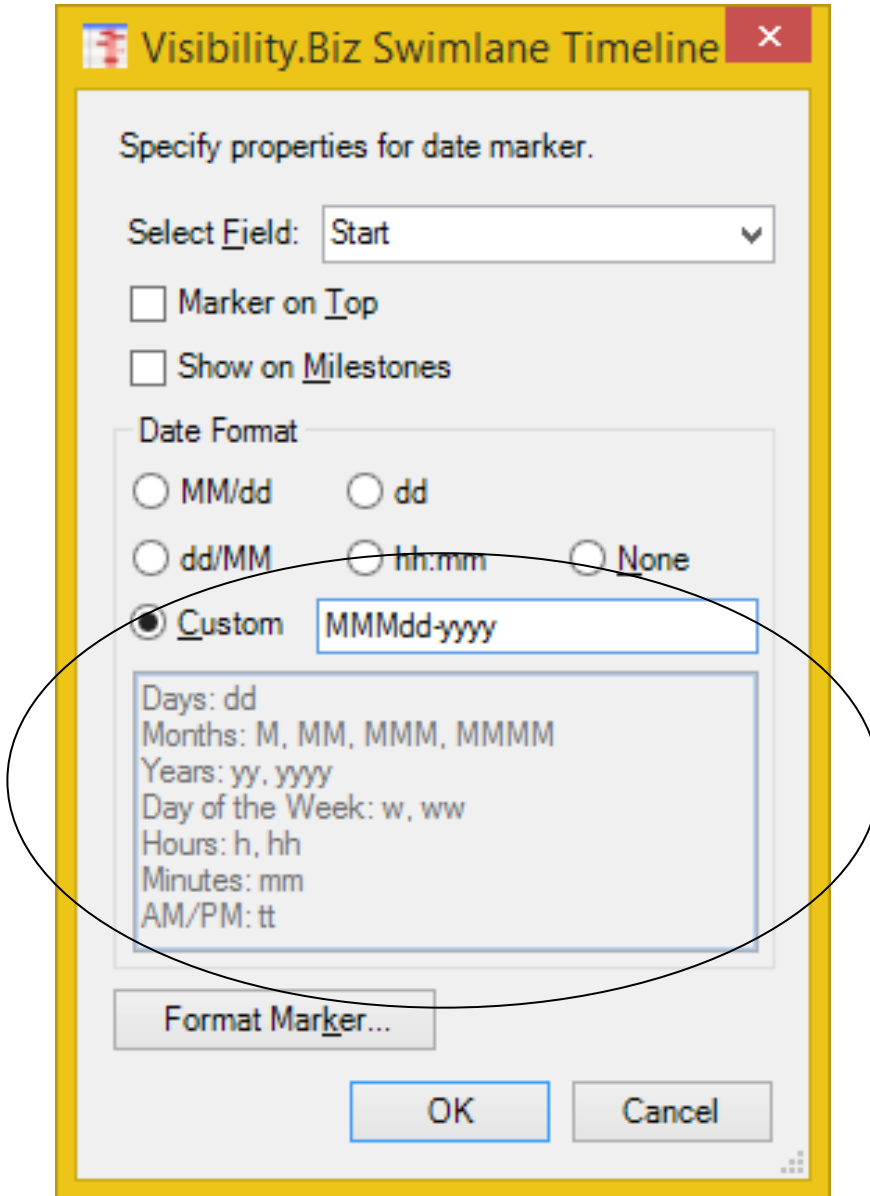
Visibility.Biz Swimlane Timeline

×

Specify properties for date marker.

Select Field: Start

Marker on Top

Show on Milestones

Date Format

MM/dd

dd

dd/MM

hh:mm

None

Custom

MMMdd-yyyy

Days: dd
Months: M, MM, MMM, MMMM
Years: yy, yyyy
Day of the Week: w, ww
Hours: h, hh
Minutes: mm
AM/PM: tt

Format Marker...

OK

Cancel